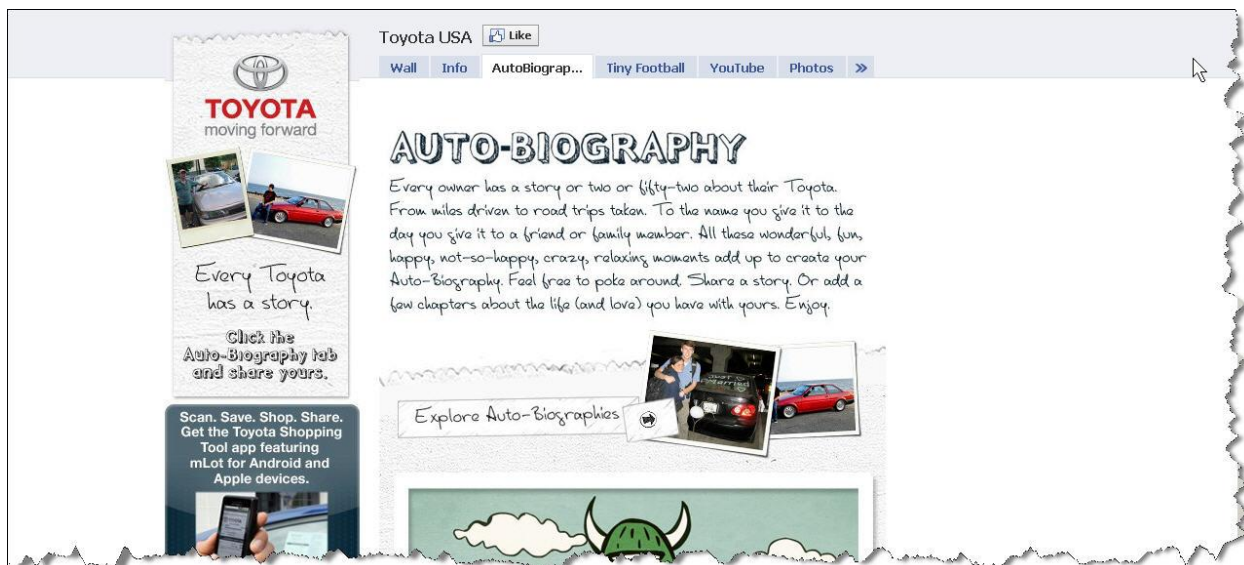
TOYOTA
moving forward

Every Toyota has a story.

Click the Auto-Biography tab and share yours.

Scan. Save. Shop. Share. Get the Toyota Shopping Tool app featuring mLot for Android and Apple devices.

Toyota USA Like

Wall Info AutoBiograp... Tiny Football YouTube Photos »

AUTO-BIOGRAPHY

Every owner has a story or two or fifty-two about their Toyota. From miles driven to road trips taken. To the name you give it to the day you give it to a friend or family member. All these wonderful, fun, happy, not-so-happy, crazy, relaxing moments add up to create your Auto-Biography. Feel free to poke around. Share a story. Or add a few chapters about the life (and love) you have with yours. Enjoy.

Explore Auto-Biographies